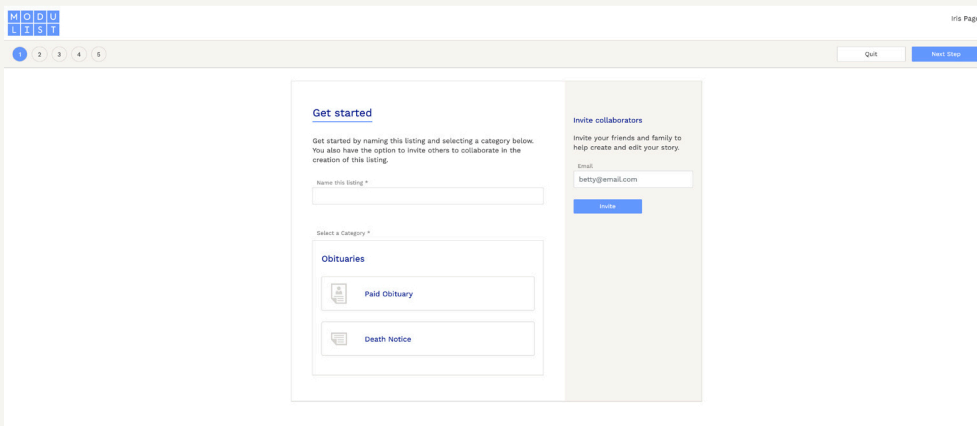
M O D U
L I S T

Iris Page

1 2 3 4 5

Quit

Next Step

Get started

Get started by naming this listing and selecting a category below. You also have the option to invite others to collaborate in the creation of this listing.

Name this listing *

Select a Category *

Obituaries

Paid Obituary

Death Notice

Invite collaborators

Invite your friends and family to help create and edit your story.

Email

betty@email.com

Invite